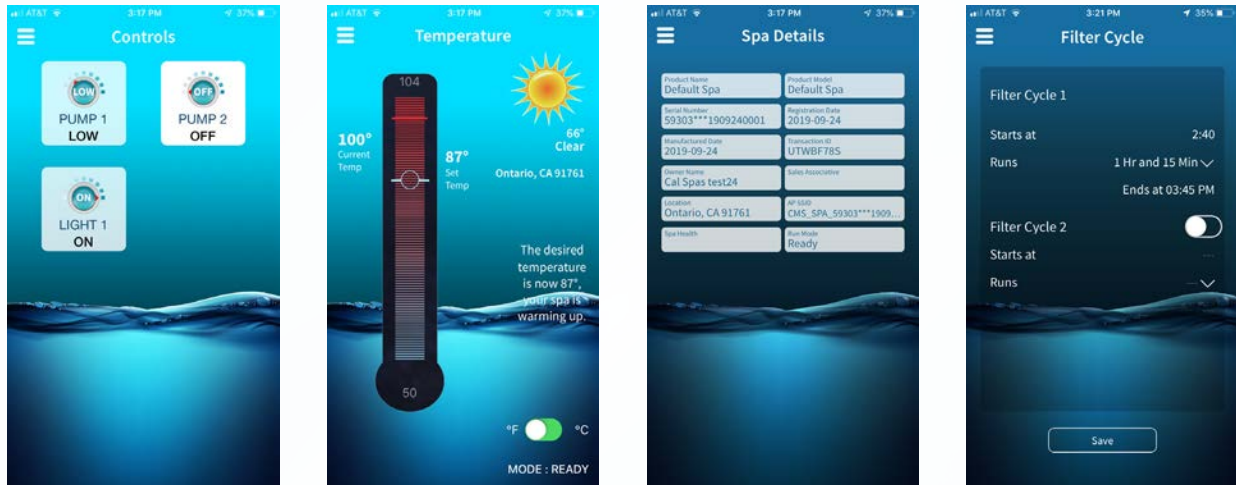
AT&T 3:17 PM 37%

Controls

LOW
PUMP 1
LOW

OFF
PUMP 2
OFF

ON
LIGHT 1
ON

AT&T 3:17 PM 37%

Temperature

104

100°
Current Temp

87°
Set Temp

66°
Clear

Ontario, CA 91761

The desired temperature is now 87°, your spa is warming up.

50

°F °C

MODE : READY

AT&T 3:17 PM 37%

Spa Details

Product Name
Default Spa

Product Model
Default Spa

Serial Number
59303***1909240001

Registration Date
2019-09-24

Manufactured Date
2019-09-24

Transaction ID
UTWBF78S

Owner Name
Cal Spas test24

Sales Associative

Location
Ontario, CA 91761

AP SSID
CMS_SPA_59303***1909...

Spa Health

Run Mode
Ready

AT&T 3:21 PM 35%

Filter Cycle

Filter Cycle 1

Starts at 2:40

Runs 1 Hr and 15 Min

Ends at 03:45 PM

Filter Cycle 2

Starts at ---

Runs ---

Save